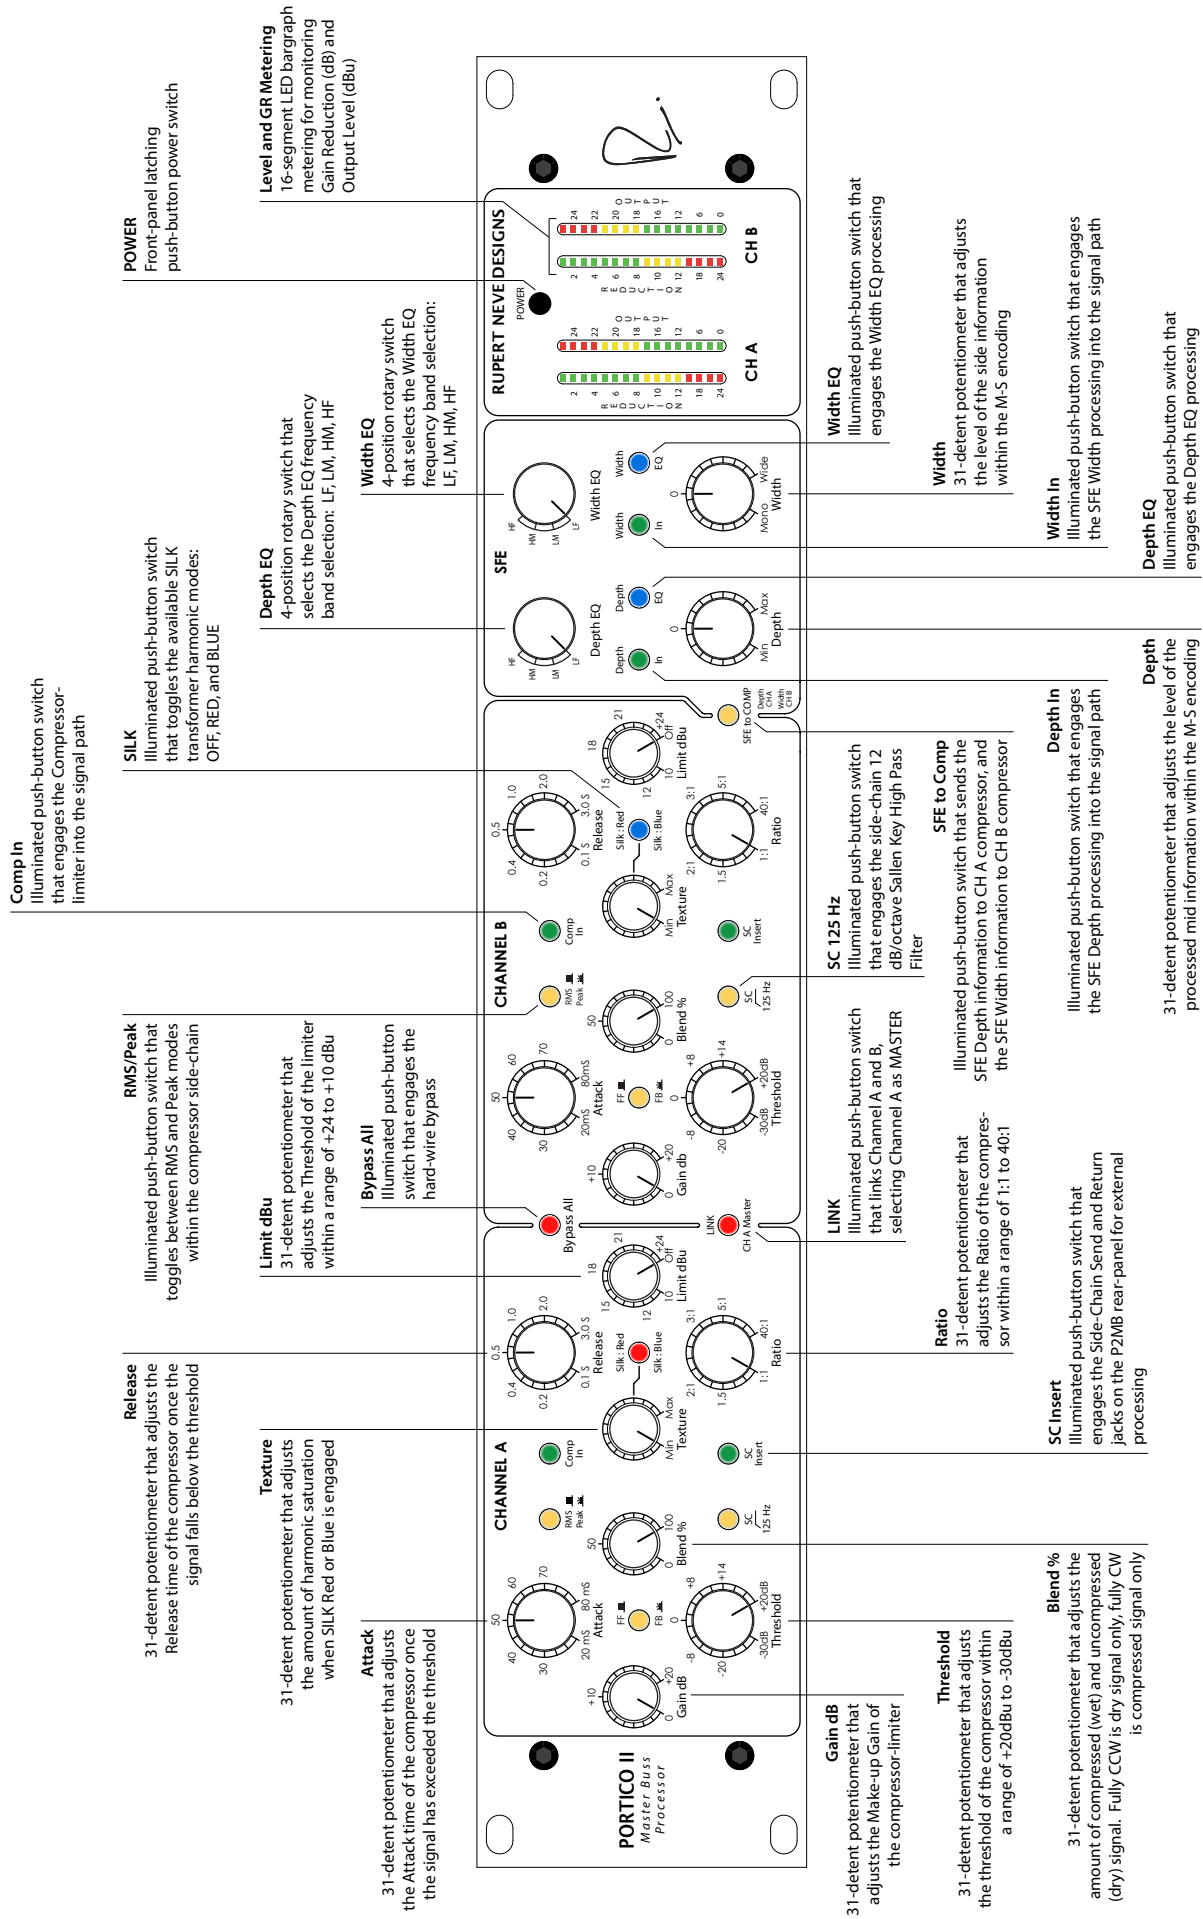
Comp In
Illuminated push-button switch that engages the Compressor-limiter into the signal path

SILK
Illuminated push-button switch that toggles the available SILK transformer harmonic modes: OFF, RED, and BLUE

RMS/Peak
Illuminated push-button switch that toggles between RMS and Peak modes within the compressor side-chain

Release
31-detent potentiometer that adjusts the Release time of the compressor once the signal falls below the threshold

Texture
31-detent potentiometer that adjusts the amount of harmonic saturation when SILK Red or Blue is engaged

Attack
31-detent potentiometer that adjusts the Attack time of the compressor once the signal has exceeded the threshold

POWER
Front-panel latching push-button power switch

Level and GR Metering
16-segment LED bargraph metering for monitoring Gain Reduction (dB) and Output Level (dBu)

Depth EQ
4-position rotary switch that selects the Depth EQ frequency band selection: LF, LM, HM, HF

Width EQ
4-position rotary switch that selects the Width EQ frequency band selection: LF, LM, HM, HF

Limit dBu
31-detent potentiometer that adjusts the Threshold of the limiter within a range of +24 to +10 dBu

Bypass All
Illuminated push-button switch that engages the hard-wire bypass

RUPERT NEVE DESIGNS
POWER
CH A
CH B
2 4 6 8 10 12 18 24
REDUCTION
24 22 20 18 16 12 6 0
OUTPUT

SFE
HF HM LM LF
Depth EQ
Depth In
Depth EQ
0 Min Max Depth
HF HM LM LF
Width EQ
Width In
Width EQ
0 Mono Wide Width
SFE to COMP
Depth CH A
Width CH B

CHANNEL B
Comp In
RMS Peak
0.1 S 0.2 0.4 0.5 1.0 2.0 3.0 S Release
Silk : Red Silk : Blue
Min Max Texture
SC Insert
SC 125 Hz
10 12 15 18 21 +24 Off Limit dBu
1.5 2:1 3:1 5:1 40:1 1:1 Ratio
0 50 100 Blend %
20mS 30 40 50 60 70 80mS Attack
FF FB
-8 0 +8 +14 -20 -30dB +20dB Threshold
+10 +20 0 Gain db
Bypass All
LINK
CH A Master

CHANNEL A
Comp In
RMS Peak
0.1 S 0.2 0.4 0.5 1.0 2.0 3.0 S Release
Silk : Red Silk : Blue
Min Max Texture
SC Insert
SC 125 Hz
10 12 15 18 21 +24 Off Limit dBu
1.5 2:1 3:1 5:1 40:1 1:1 Ratio
0 50 100 Blend %
20 mS 30 40 50 60 70 80 mS Attack
FF FB
-8 0 +8 +14 -20 -30dB +20dB Threshold
+10 +20 0 Gain dB

PORTICO II
Master Buss Processor

Width EQ
Illuminated push-button switch that engages the Width EQ processing

Width
31-detent potentiometer that adjusts the level of the side information within the M-S encoding

Width In
Illuminated push-button switch that engages the SFE Width processing into the signal path

Depth EQ
Illuminated push-button switch that engages the Depth EQ processing

SC 125 Hz
Illuminated push-button switch that engages the side-chain 12 dB/octave Sallen Key High Pass Filter

SFE to Comp
Illuminated push-button switch that sends the SFE Depth information to CH A compressor, and the SFE Width information to CH B compressor

Depth In
Illuminated push-button switch that engages the SFE Depth processing into the signal path

Depth
31-detent potentiometer that adjusts the level of the processed mid information within the M-S encoding

LINK
Illuminated push-button switch that links Channel A and B, selecting Channel A as MASTER

Ratio
31-detent potentiometer that adjusts the Ratio of the compressor within a range of 1:1 to 40:1

SC Insert
Illuminated push-button switch that engages the Side-Chain Send and Return jacks on the P2MB rear-panel for external processing

Gain dB
31-detent potentiometer that adjusts the Make-up Gain of the compressor-limiter

Threshold
31-detent potentiometer that adjusts the threshold of the compressor within a range of +20dBu to -30dBu

Blend %
31-detent potentiometer that adjusts the amount of compressed (wet) and uncompressed (dry) signal. Fully CCW is dry signal only, fully CW is compressed signal only